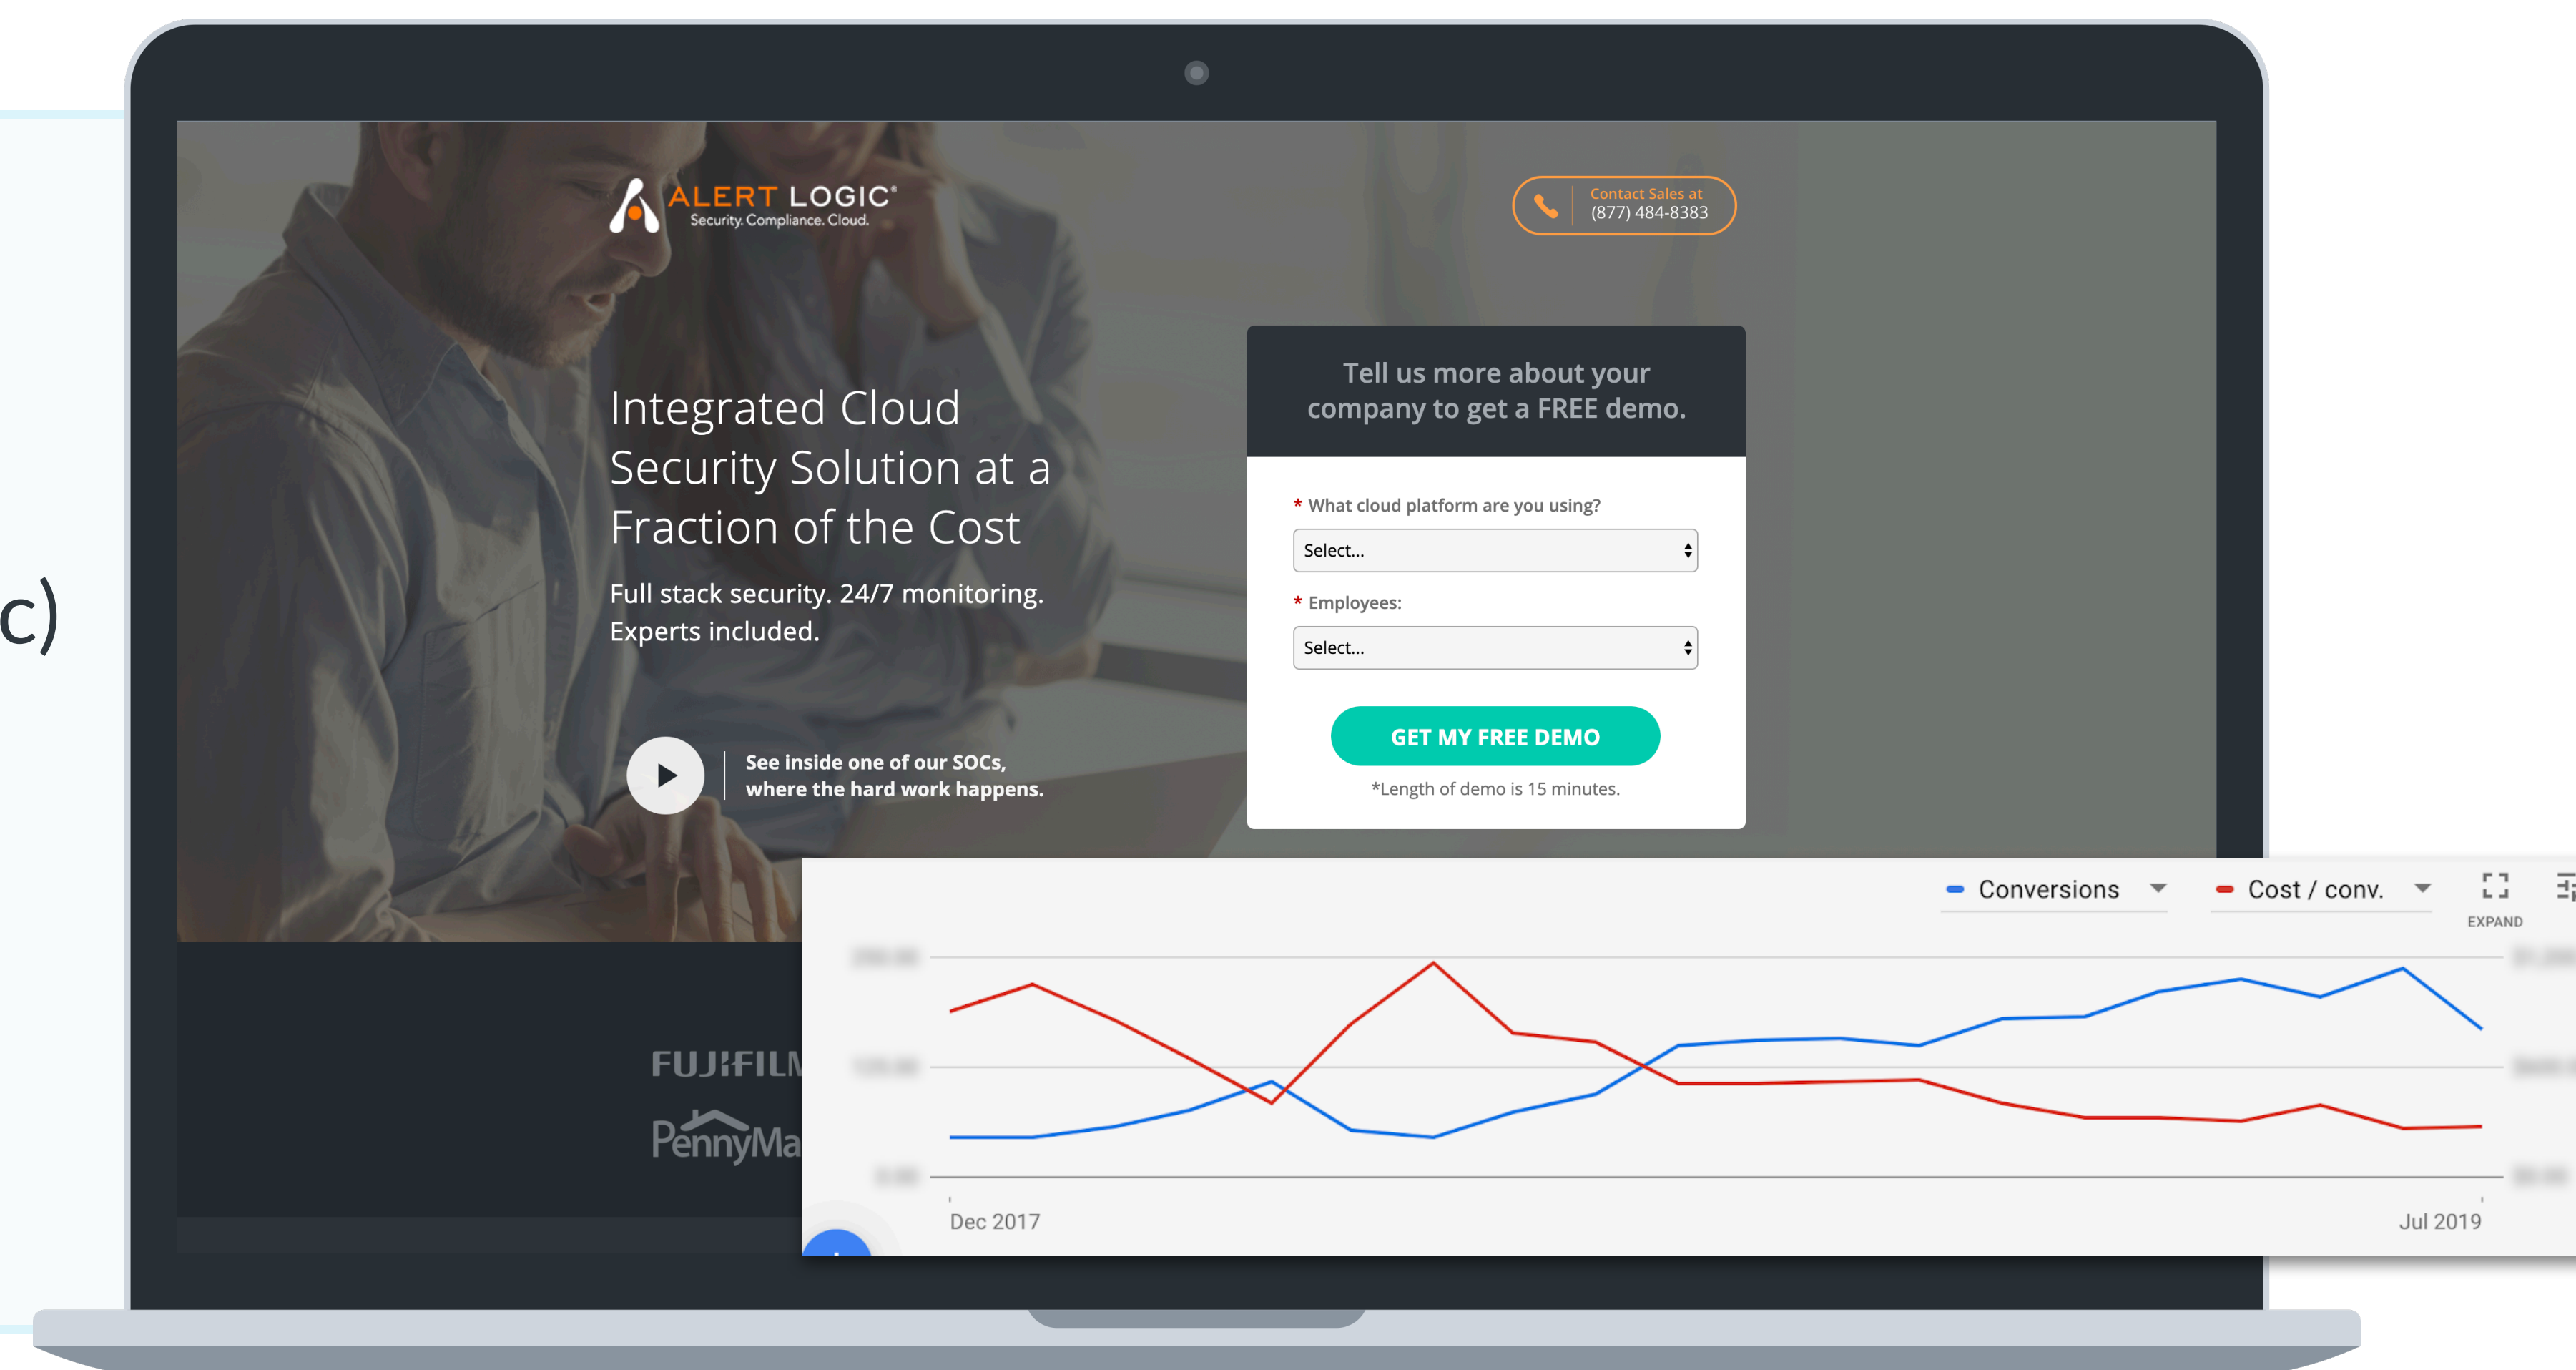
c)

ALERT LOGIC®
Security. Compliance. Cloud.

Contact Sales at
(877) 484-8383

Integrated Cloud Security Solution at a Fraction of the Cost

Full stack security. 24/7 monitoring. Experts included.

See inside one of our SOCs, where the hard work happens.

Tell us more about your company to get a FREE demo.

* What cloud platform are you using?

Select...

* Employees:

Select...

GET MY FREE DEMO

*Length of demo is 15 minutes.

FUJIFILM
PennyMa

Conversions
Cost / conv.
EXPAND

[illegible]
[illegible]
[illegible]

Dec 2017
Jul 2019